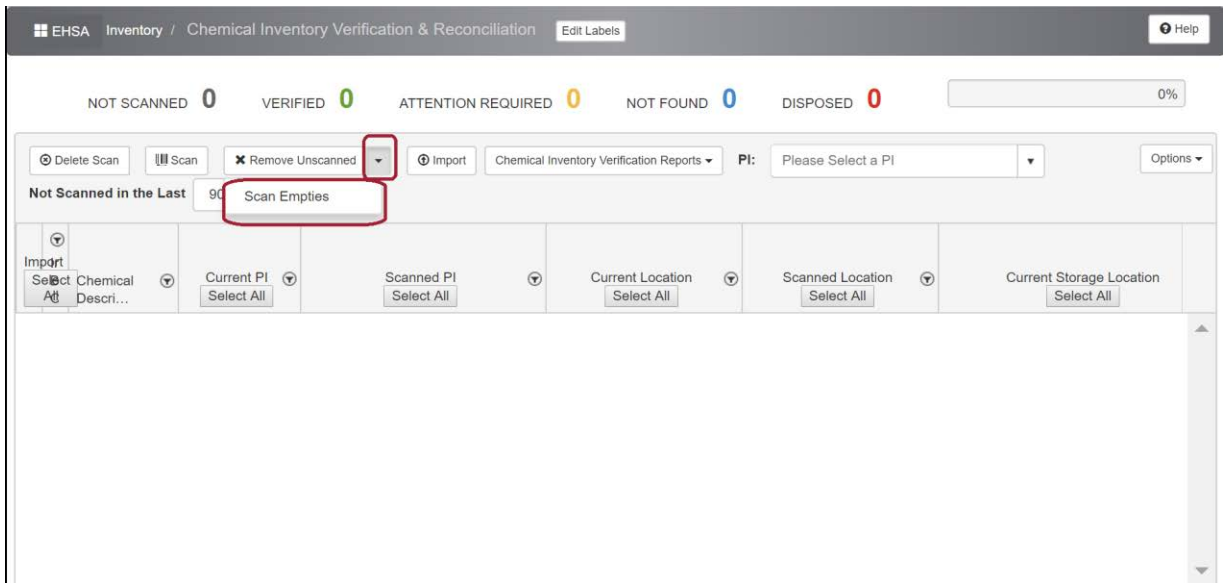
EHSA Inventory / Chemical Inventory Verification & Reconciliation Edit Labels

Help

NOT SCANNED 0 VERIFIED 0 ATTENTION REQUIRED 0 NOT FOUND 0 DISPOSED 0

0%

Delete Scan Scan Remove Unscanned Import Chemical Inventory Verification Reports PI: Please Select a PI Options

Not Scanned in the Last 90

Scan Empties

Import

Select All

Chemical Descri...

Current PI
Select All

Scanned PI
Select All

Current Location
Select All

Scanned Location
Select All

Current Storage Location
Select All